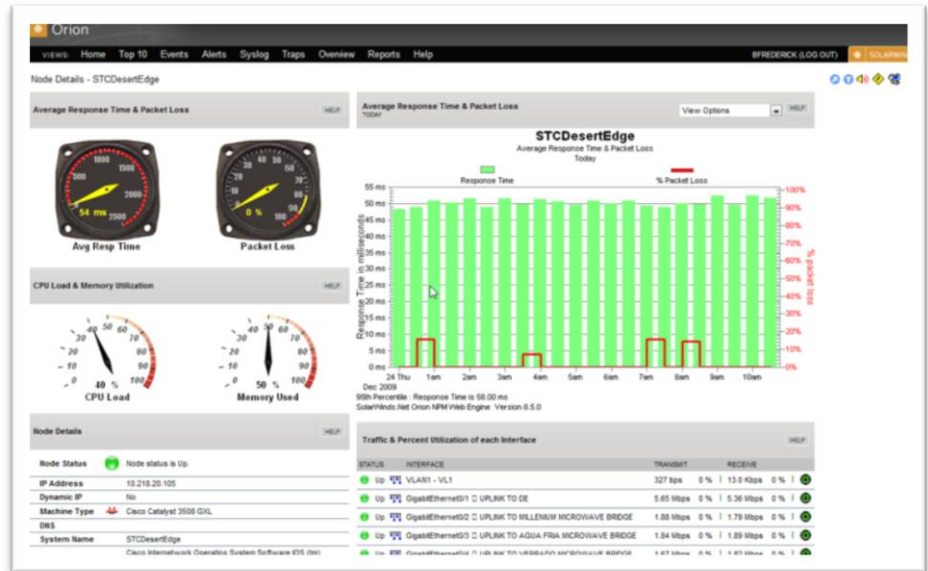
Orion

VIEWS Home Top 10 Events Alerts Syslog Traps Overview Reports Help

BFREDERICK (LOG OUT) SOLARWIN

Node Details - STCDesertEdge

Average Response Time & Packet Loss HELP

1000 1500 500 2000 2500 0
54 ms
Avg Resp Time

50 60 40 70 30 80 20 90 10 100 0
0 %
Packet Loss

CPU Load & Memory Utilization HELP

40 50 60 30 70 20 80 10 90 0 100
40 %
CPU Load

40 50 60 30 70 20 80 10 90 0 100
50 %
Memory Used

Node Details HELP

| | |
|---|---|
| Node Status | Node status is Up. |
| IP Address | 10.218.20.105 |
| Dynamic IP | No |
| Machine Type | Cisco Catalyst 3508 GXL |
| DNS | |
| System Name | STCDesertEdge |
| | Cisco Internetwork Operating System Software IOS (tm) |

Average Response Time & Packet Loss
TODAY
View Options HELP

STCDesertEdge
Average Response Time & Packet Loss
Today

Response Time % Packet Loss

55 ms 50 ms 45 ms 40 ms 35 ms 30 ms 25 ms 20 ms 15 ms 10 ms 5 ms 0 ms
Response Time in milliseconds
100% 90% 80% 70% 60% 50% 40% 30% 20% 10% 0%
% packet loss

24 Thu 1am 2am 3am 4am 5am 6am 7am 8am 9am 10am
Dec 2009
95th Percentile : Response Time is 58.00 ms
SolarWinds.Net Orion NPM Web Engine Version 8.5.0

Traffic & Percent Utilization of each Interface HELP

| STATUS | INTERFACE | TRANSMIT | | RECEIVE | |
|---|---|---|---|---|---|
| Up | VLAN1 - VL1 | 327 bps | 0 % | 13.0 Kbps | 0 % |
| Up | GigabitEthernet0/1 UPLINK TO DE | 5.65 Mbps | 0 % | 5.36 Mbps | 0 % |
| Up | GigabitEthernet0/2 UPLINK TO MILLENIUM MICROWAVE BRIDGE | 1.88 Mbps | 0 % | 1.79 Mbps | 0 % |
| Up | GigabitEthernet0/3 UPLINK TO AGUA FRIA MICROWAVE BRIDGE | 1.84 Mbps | 0 % | 1.69 Mbps | 0 % |
| Up | GigabitEthernet0/4 UPLINK TO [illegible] | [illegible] | 0 % | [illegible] | 0 % |